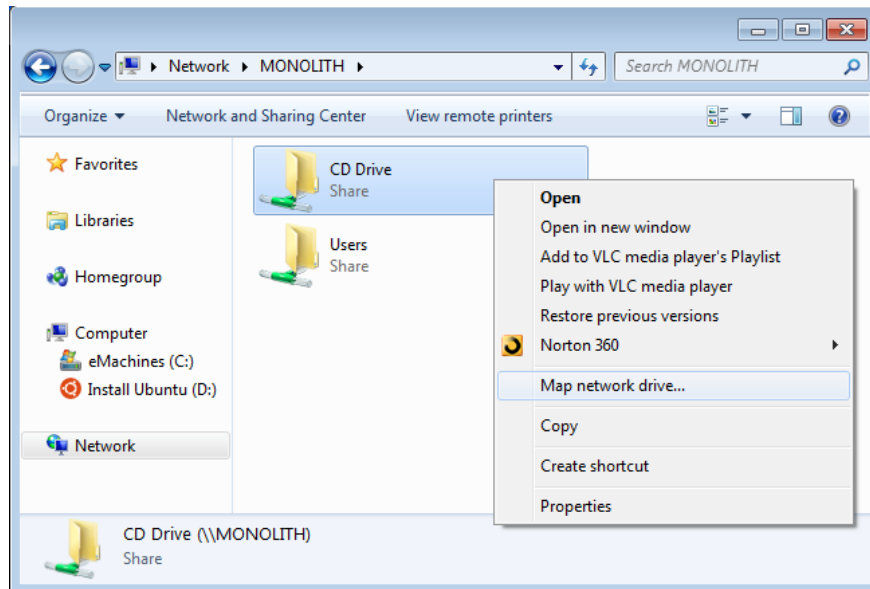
Network ▸ MONOLITH ▸

Search MONOLITH

Organize ▾ Network and Sharing Center View remote printers

Favorites

Libraries

Homegroup

Computer

eMachines (C:)

Install Ubuntu (D:)

Network

CD Drive
Share

Users
Share

Open
Open in new window
Add to VLC media player's Playlist
Play with VLC media player
Restore previous versions
Norton 360
Map network drive...
Copy
Create shortcut
Properties

CD Drive (\\MONOLITH)
Share